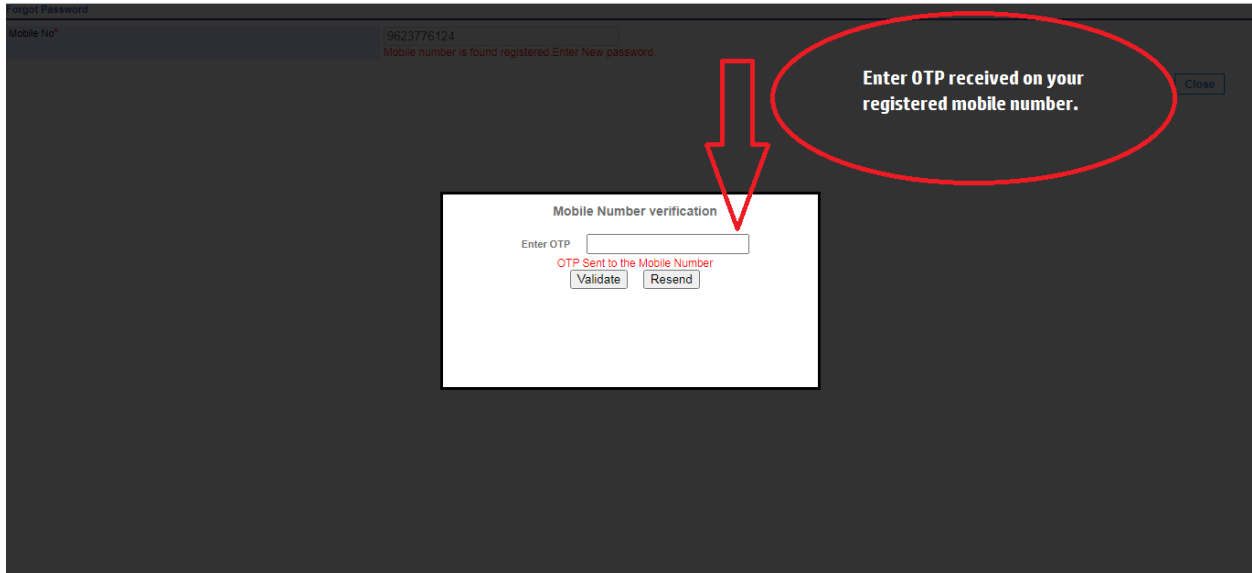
Forgot Password

Mobile No*

9623776124

Mobile number is found registered Enter New password.

Enter OTP received on your registered mobile number.

Close

Mobile Number verification

Enter OTP

OTP Sent to the Mobile Number

Validate

Resend